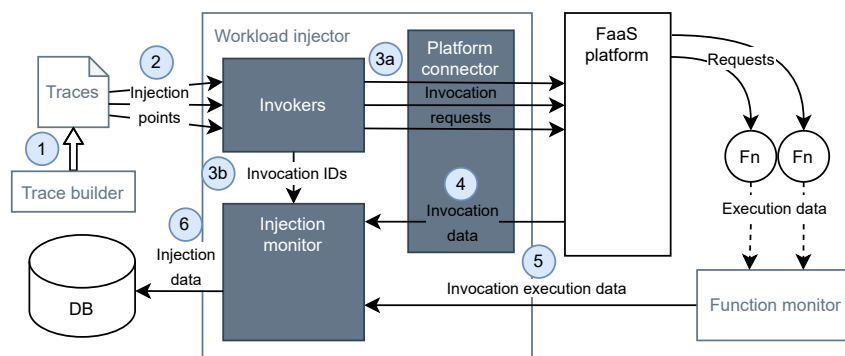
Workload injector

Traces

2

Injection points

1

Trace builder

Invokers

3a

Platform connector

Invocation requests

FaaS platform

Requests

Fn

Fn

3b

Invocation IDs

4

Invocation data

Execution data

6

Injection data

Injection monitor

DB

5

Invocation execution data

Function monitor